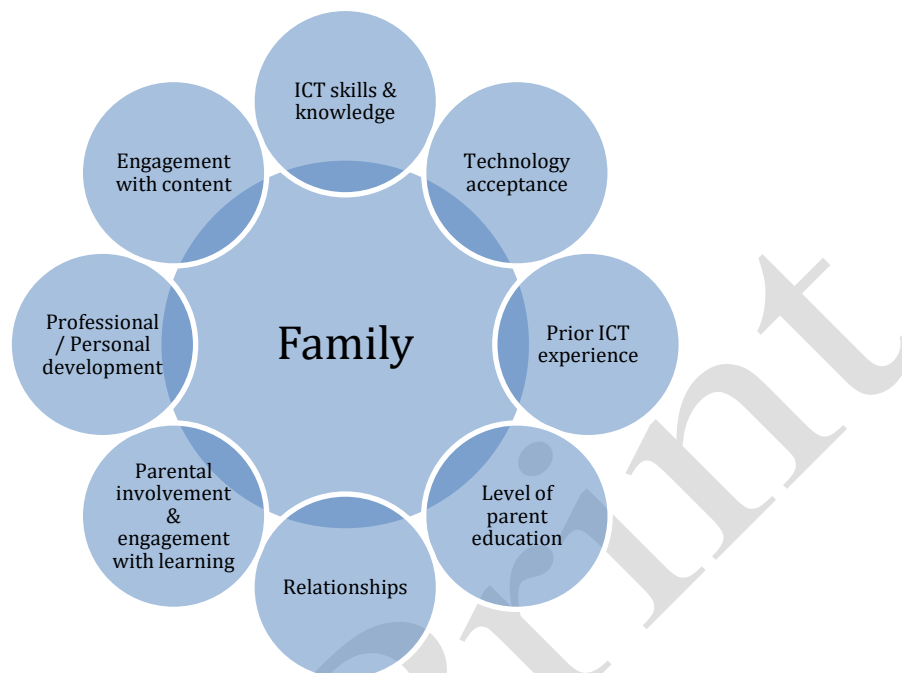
ICT skills & knowledge

Technology acceptance

Prior ICT experience

Level of parent education

Relationships

Parental involvement & engagement with learning

Professional / Personal development

Engagement with content

Family

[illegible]